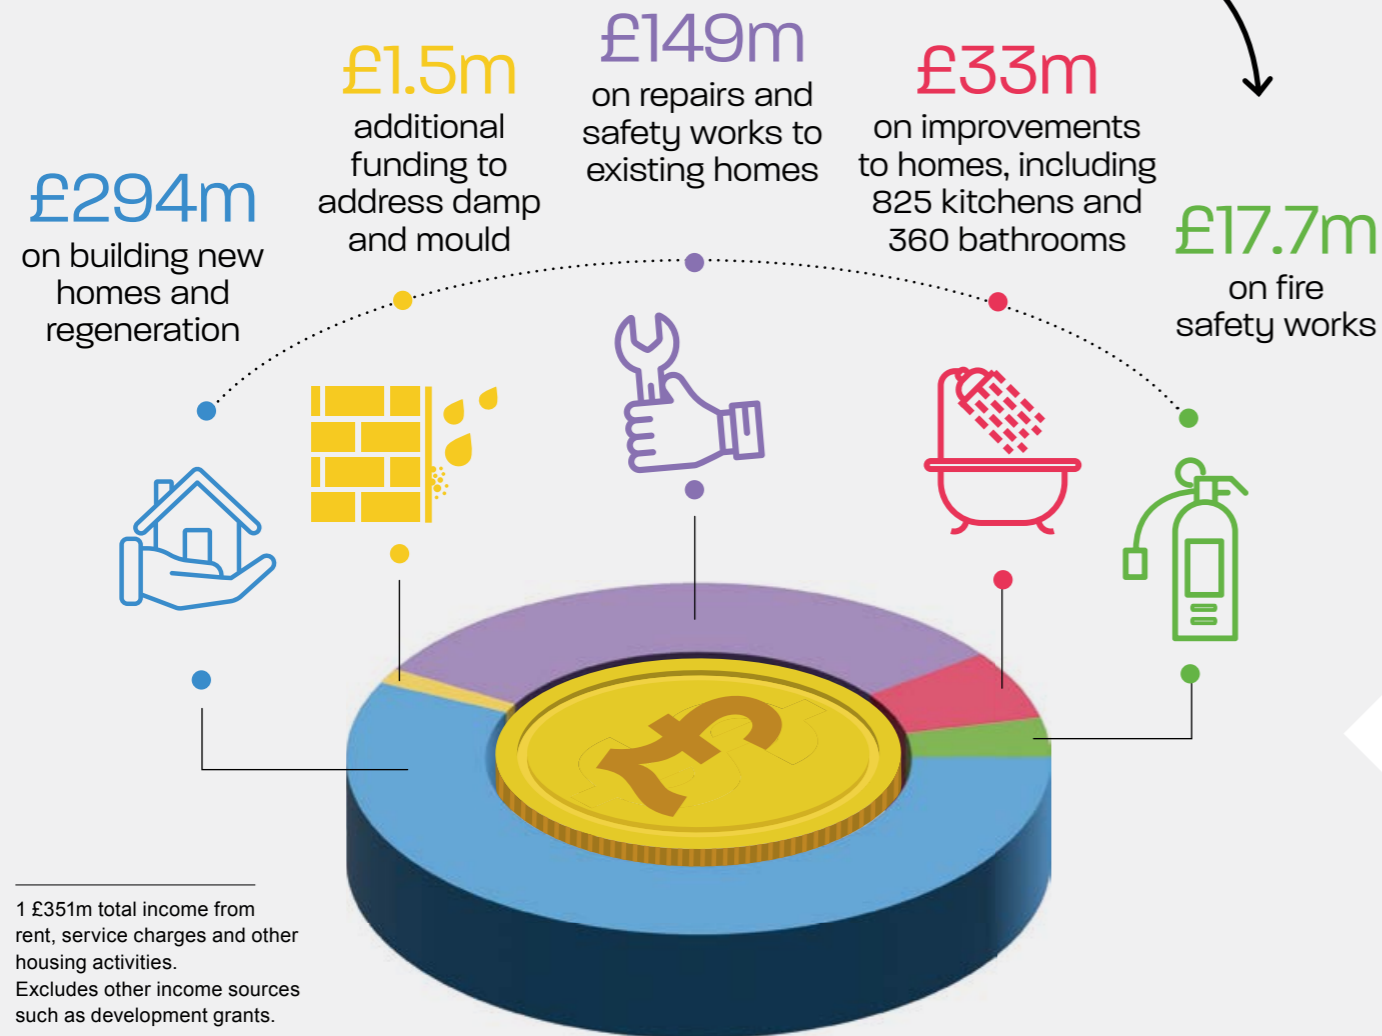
£294m
on building new homes and regeneration

£1.5m
additional funding to address damp and mould

£149m
on repairs and safety works to existing homes

£33m
on improvements to homes, including 825 kitchens and 360 bathrooms

£17.7m
on fire safety works

1 £351m total income from rent, service charges and other housing activities.
Excludes other income sources such as development grants.